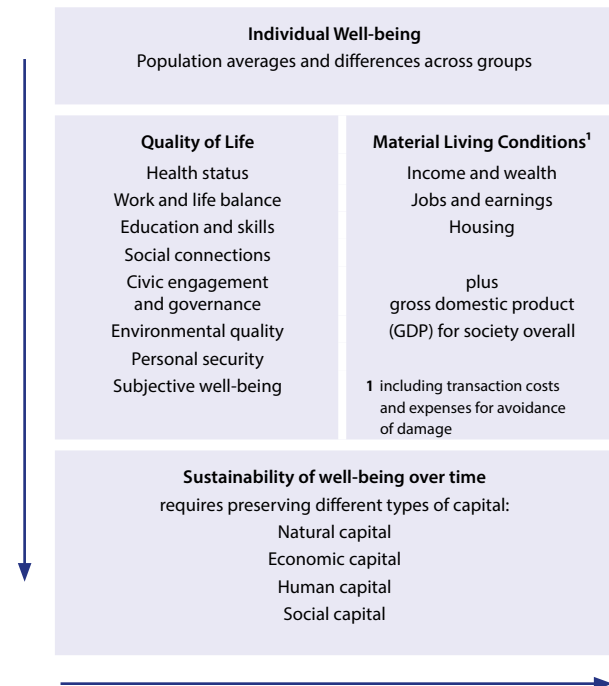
**Individual Well-being**
Population averages and differences across groups

**Quality of Life**
Health status
Work and life balance
Education and skills
Social connections
Civic engagement and governance
Environmental quality
Personal security
Subjective well-being

**Material Living Conditions$^1$**
Income and wealth
Jobs and earnings
Housing

plus
gross domestic product (GDP) for society overall

**1** including transaction costs and expenses for avoidance of damage

**Sustainability of well-being over time**
requires preserving different types of capital:
Natural capital
Economic capital
Human capital
Social capital